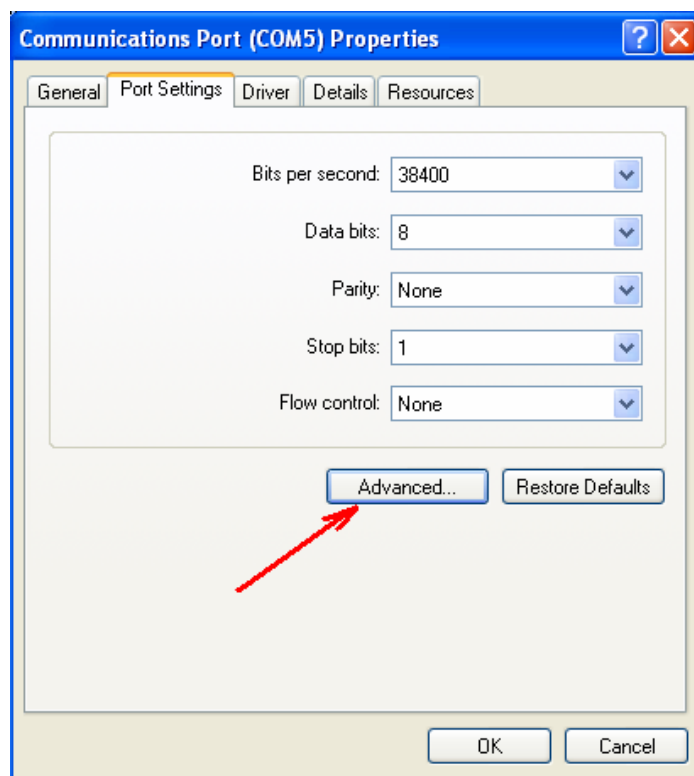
Communications Port (COM5) Properties

General | Port Settings | Driver | Details | Resources

Bits per second: 38400

Data bits: 8

Parity: None

Stop bits: 1

Flow control: None

Advanced...

Restore Defaults

OK

Cancel